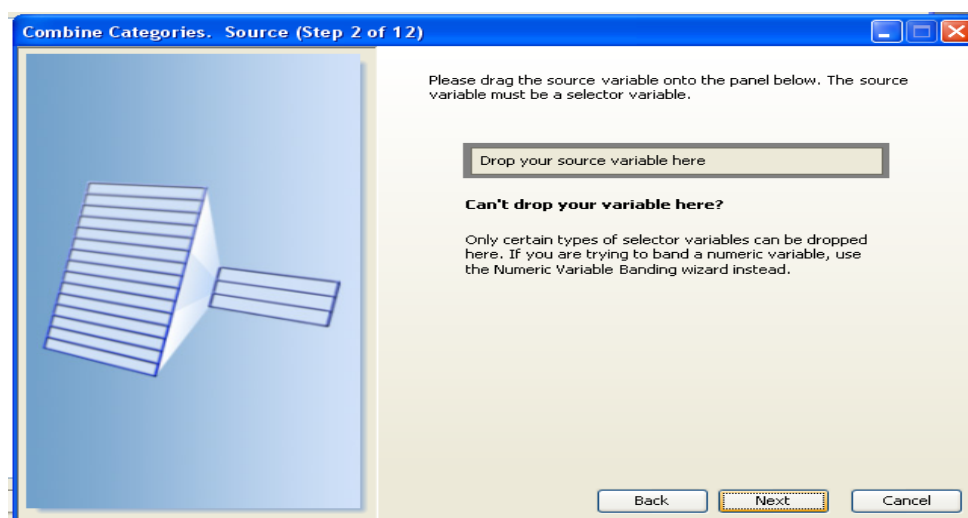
Combine Categories. Source (Step 2 of 12)

Please drag the source variable onto the panel below. The source variable must be a selector variable.

Drop your source variable here

Can't drop your variable here?

Only certain types of selector variables can be dropped here. If you are trying to band a numeric variable, use the Numeric Variable Banding wizard instead.

Back

Next

Cancel